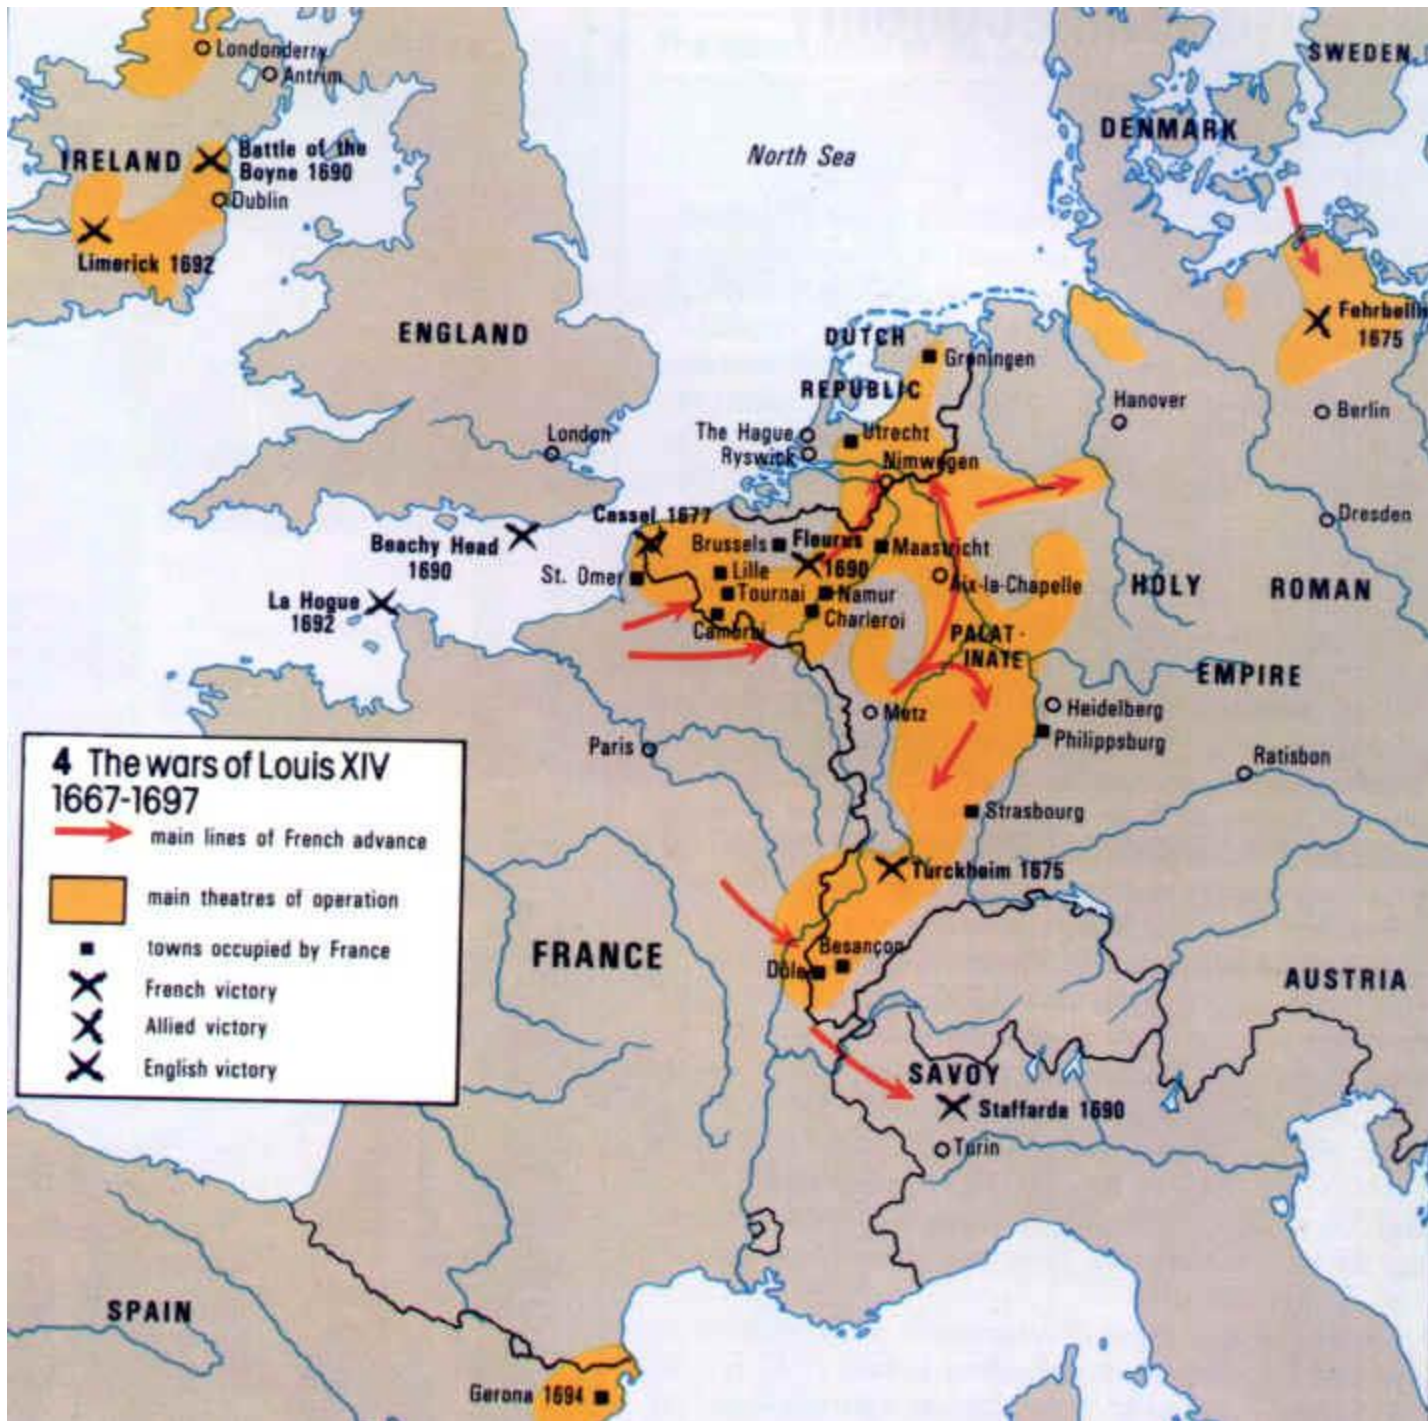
Londonderry
Antrim
IRELAND
Battle of the Boyne 1690
Dublin
Limerick 1692
North Sea
SWEDEN
DENMARK
Fehrbellin 1675
ENGLAND
DUTCH REPUBLIC
Groningen
Hanover
Berlin
London
The Hague
Ryswick
Utrecht
Nimwegen
Dresden
Cassel 1677
Beachy Head 1690
Brussels
Fleurus 1690
Maastricht
St. Omer
Lille
Tournai
Namur
Aix-la-Chapelle
HOLY
ROMAN
La Hogue 1692
Cambrai
Charleroi
PALAT-INATE
EMPIRE
Metz
Heidelberg
Philippsburg
Paris
Ratisbon
Strasbourg
4 The wars of Louis XIV 1667-1697
main lines of French advance
main theatres of operation
towns occupied by France
French victory
Allied victory
English victory
Turckheim 1675
FRANCE
Besançon
Dôle
AUSTRIA
SAVOY
Staffarda 1690
Turin
SPAIN
Gerona 1694